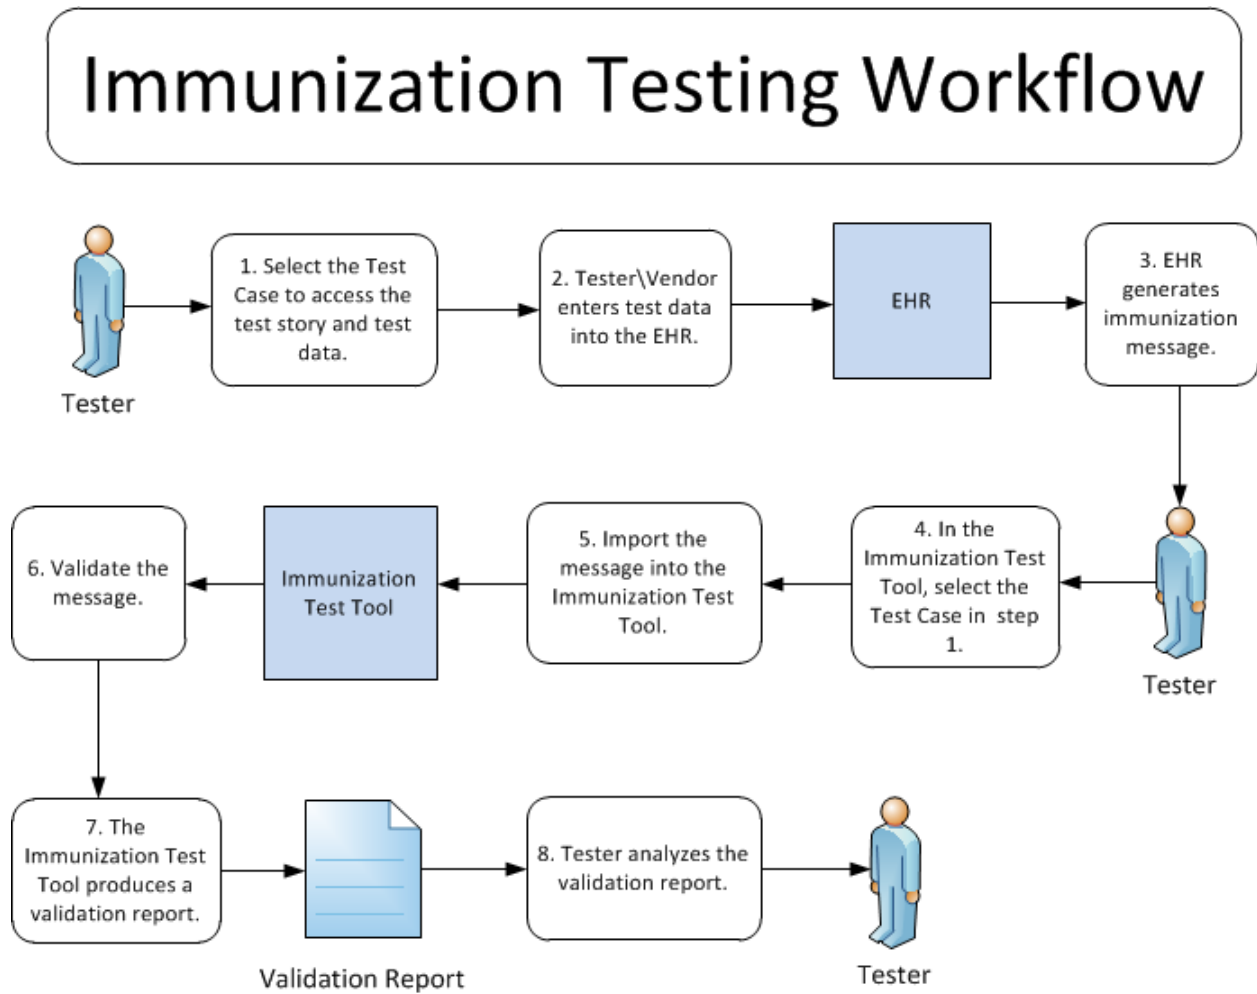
Immunization Testing Workflow

Tester

1. Select the Test Case to access the test story and test data.

2. Tester\Vendor enters test data into the EHR.

EHR

3. EHR generates immunization message.

Tester

4. In the Immunization Test Tool, select the Test Case in step 1.

5. Import the message into the Immunization Test Tool.

Immunization Test Tool

6. Validate the message.

7. The Immunization Test Tool produces a validation report.

Validation Report

8. Tester analyzes the validation report.

Tester